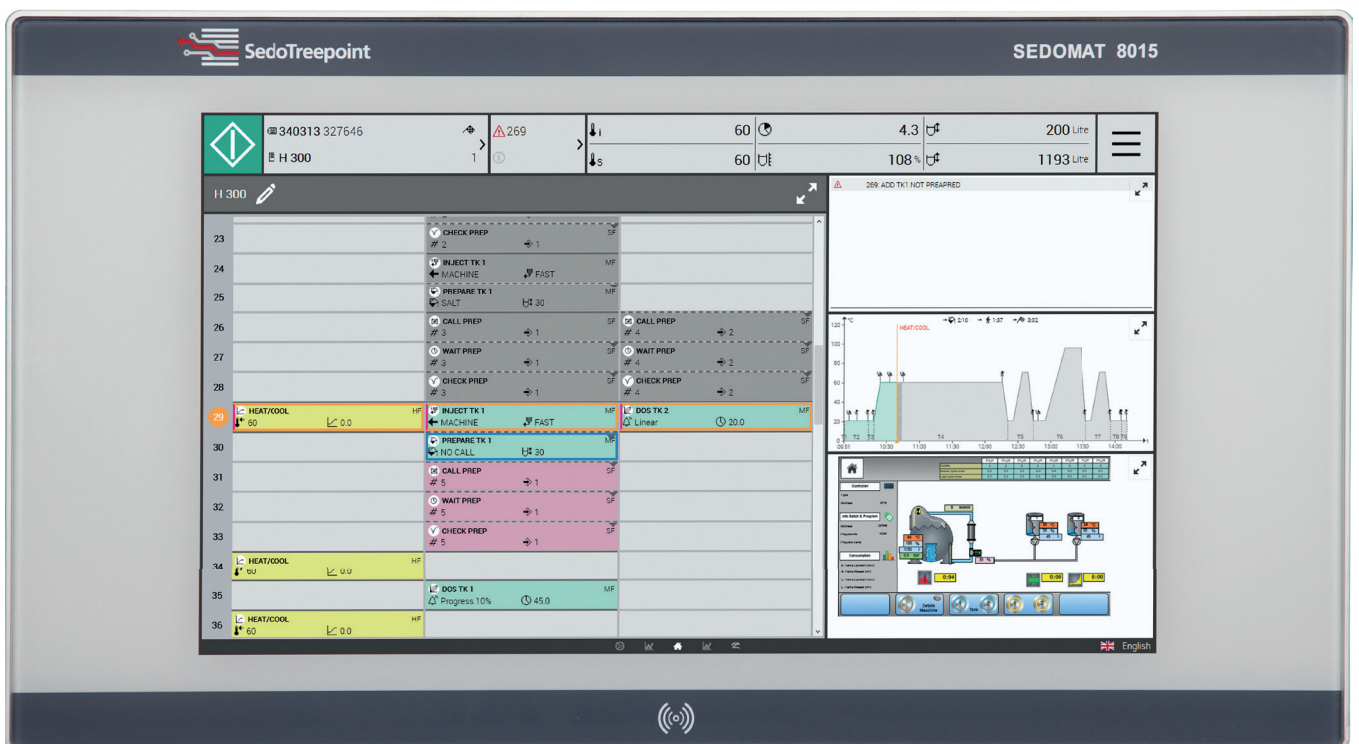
SedoTreepoint

SEDOMAT 8015

340313 327646
H 300
1
269

60
60
4.3
108 %
200 Lite
1193 Lite

H 300

269: ADD TK1 NOT PREAPRED

23
CHECK PREP SF
# 2 1

24
INJECT TK 1 MF
MACHINE FAST

25
PREPARE TK 1 MF
SALT 30

26
CALL PREP SF
# 3 1
CALL PREP SF
# 4 2

27
WAIT PREP SF
# 3 1
WAIT PREP SF
# 4 2

28
CHECK PREP SF
# 3 1
CHECK PREP SF
# 4 2

29
HEAT/COOL HF
60 0.0
INJECT TK 1 MF
MACHINE FAST
DOS TK 2 MF
Linear 20.0

30
PREPARE TK 1 MF
NO CALL 30

31
CALL PREP SF
# 5 1

32
WAIT PREP SF
# 5 1

33
CHECK PREP SF
# 5 1

34
HEAT/COOL HF
60 0.0

35
DOS TK 1 MF
Progress.10% 45.0

36
HEAT/COOL HF
60 0.0

HEAT/COOL
2:10 1:07 3:32
120 100 80 60 40 20 0
T1 T2 T3 T4 T5 T6 T7 T8 T9
09:51 10:30 11:00 11:30 12:00 12:30 13:00 13:30 14:00

0:04
0:00
0:00

English